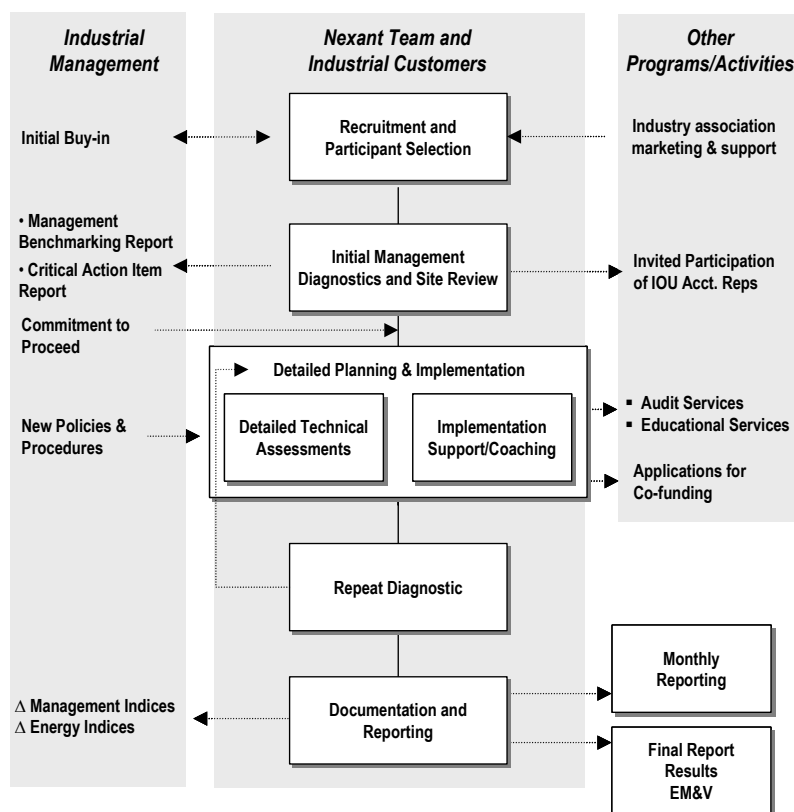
Industrial Management

Nexant Team and Industrial Customers

Other Programs/Activities

Initial Buy-in

Recruitment and Participant Selection

Industry association marketing & support

• Management Benchmarking Report

• Critical Action Item Report

Initial Management Diagnostics and Site Review

Invited Participation of IOU Acct. Reps

Commitment to Proceed

Detailed Planning & Implementation

New Policies & Procedures

Detailed Technical Assessments

Implementation Support/Coaching

▪ Audit Services
▪ Educational Services

Applications for Co-funding

Repeat Diagnostic

Monthly Reporting

$\Delta$ Management Indices
$\Delta$ Energy Indices

Documentation and Reporting

Final Report Results EM&V